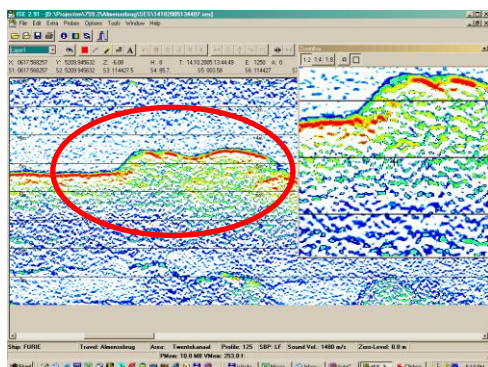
ISE 2.91 - [D:\Projecten\4.759.7\Almeneslburg\SES\14102005134407.ses]
File Edit Extra Probes Options Tools Window Help

Layer1

X: 0617.568257 Y: 5209.949632 Z: -6.00 H: 8 T: 14.10.2005 13:44:49 E: 1250 A: 0
S1: 0617.568257 S2: 5209.949632 S3: 114427.5 S4: 95.7 S5: 003.58 S6: 114427

Zoombox
1:2 1:4 1:8

Ship: FURIE Travel: Almenesburg Area: Twentekanaal Profile: 125 SBP: LF Sound Vel.: 1480 m/s Zero-Level: 0.0 m
PMax: 10.0 MB VMax: 253.0 t

Start